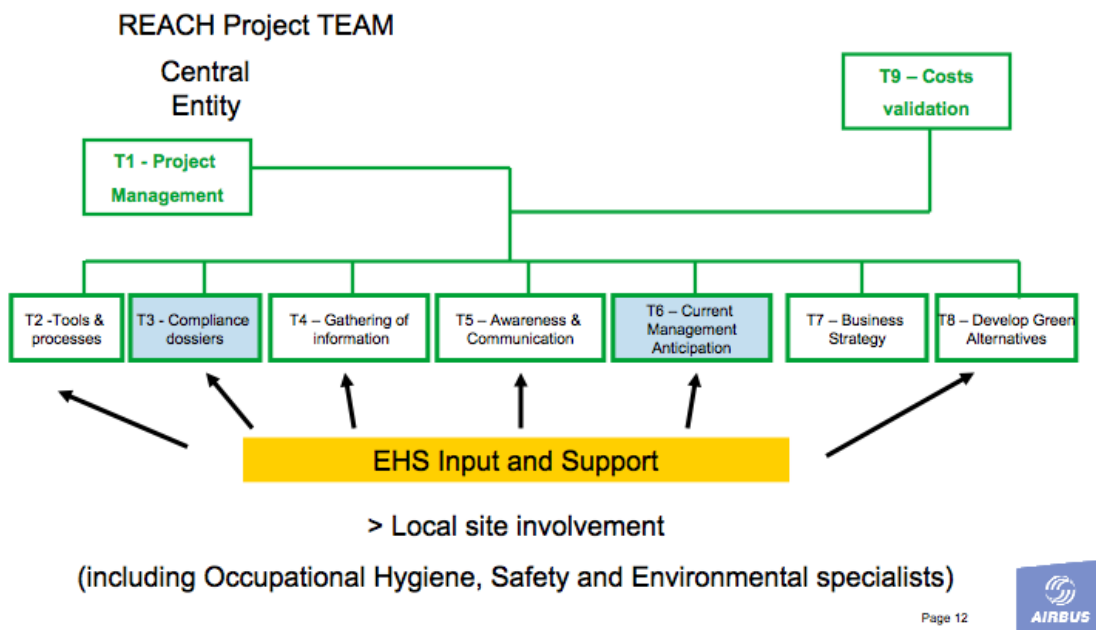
REACH Project TEAM

Central Entity

T9 – Costs validation

T1 - Project Management

T2 -Tools & processes

T3 - Compliance dossiers

T4 – Gathering of information

T5 – Awareness & Communication

T6 – Current Management Anticipation

T7 – Business Strategy

T8 – Develop Green Alternatives

EHS Input and Support

> Local site involvement

(including Occupational Hygiene, Safety and Environmental specialists)

Page 12

AIRBUS